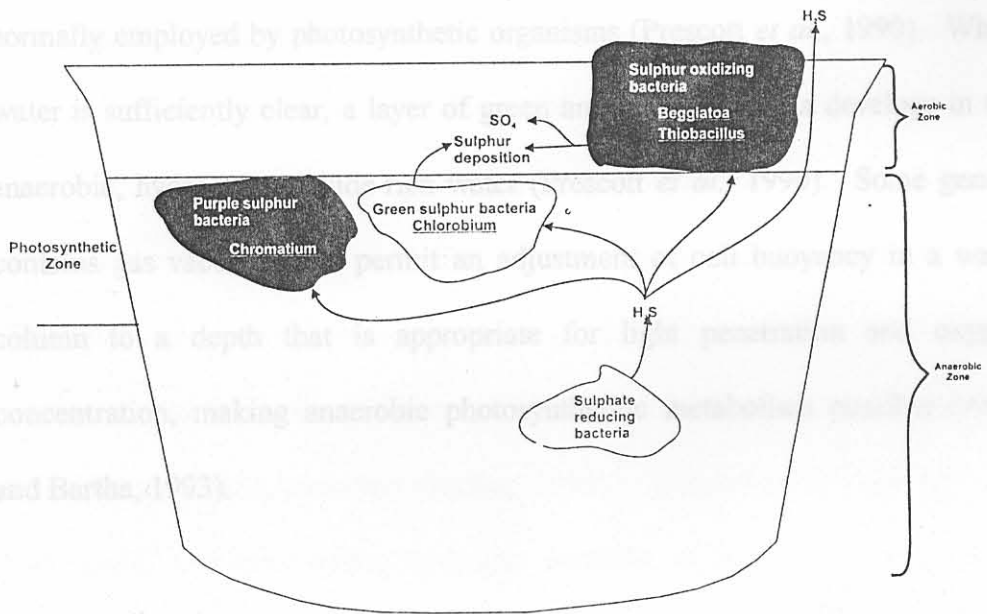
tionally employed by photosynthetic organisms (Prescott et al., 1990). When water is sufficiently clear, a layer of green and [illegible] develops in the anaerobic, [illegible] (Prescott et al., 1990). Some genera contains gas vacuoles that permit an adjustment of cell buoyancy in a water column to a depth that is appropriate for light penetration and oxygen concentration, making anaerobic photosynthetic metabolism possible (Atlas and Bartha, 1993).

$H_2S$

Sulphur oxidizing bacteria
Beggiatoa
Thiobacillus

Aerobic Zone

$SO_4$

Sulphur deposition

Purple sulphur bacteria
Chromatium

Green sulphur bacteria
Chlorobium

Photosynthetic Zone

$H_2S$

Sulphate reducing bacteria

Anaerobic Zone